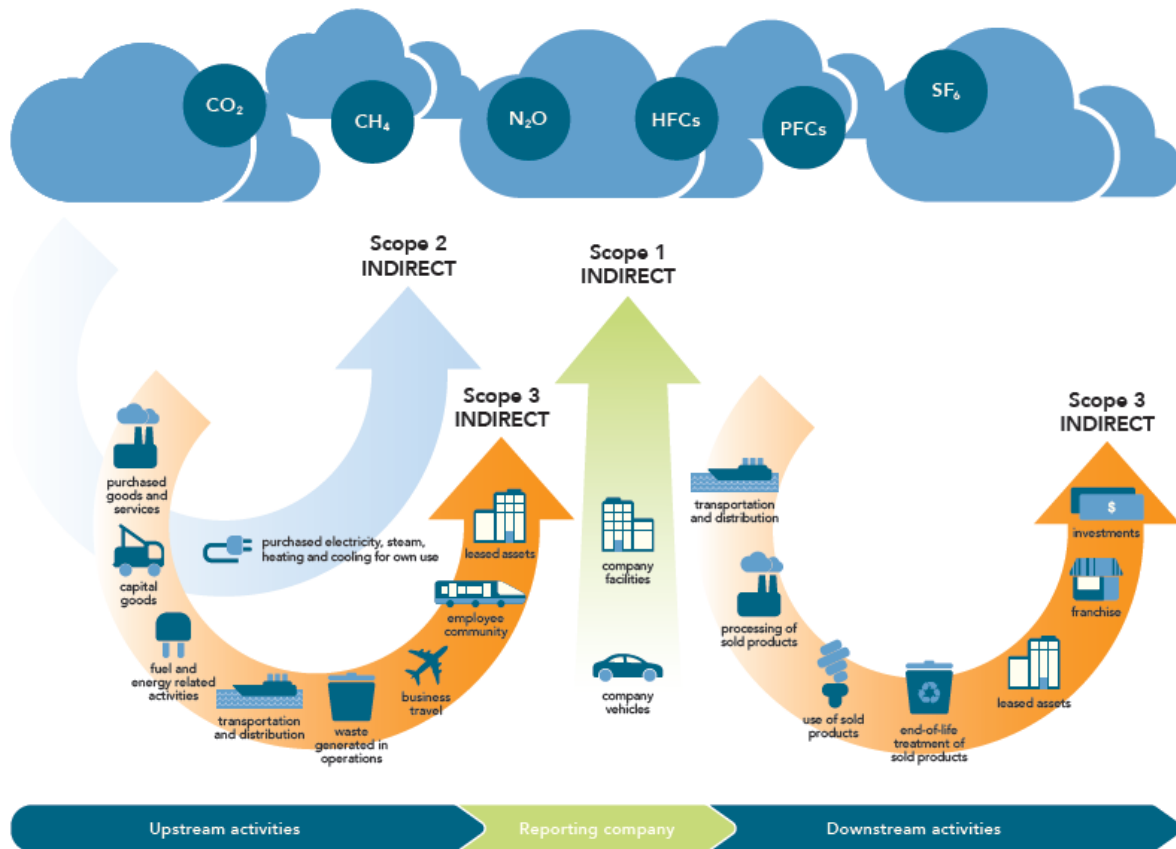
$CO_2$ $CH_4$ $N_2O$ HFCs PFCs $SF_6$

Scope 2 INDIRECT

Scope 1 INDIRECT

Scope 3 INDIRECT

Scope 3 INDIRECT

purchased goods and services

capital goods

fuel and energy related activities

transportation and distribution

waste generated in operations

business travel

employee community

leased assets

purchased electricity, steam, heating and cooling for own use

company facilities

company vehicles

transportation and distribution

processing of sold products

use of sold products

end-of-life treatment of sold products

leased assets

franchise

$

investments

Upstream activities

Reporting company

Downstream activities